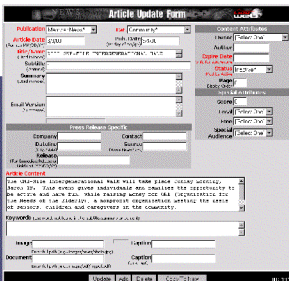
Article Update Form

Publication [Maryville Messen] Cat [Community]
Article Date [2/1/2005] Pub. Date [3/1/05]
Title/Subject [THE UNIVERSITY INTERGENERATIONAL WALK]
Subtitle
Summary
Email Version Summary

Content Attributes
Handle [Select One]
Author
Expire Date
Status [Active]
Image
Display Order

Special Attributes
Scope
Email [Select One]
View [Select One]
Special Audience [Select One]

Press Release Specific
Company Contact
Building Source
Phone Email
Keilnarra

Article Content
The UNI-nine Intergenerational Walk will take place today morning, March 28. This event gives individuals and families the opportunity to be active and have fun, while raising money for UNI (Organization for the Needs of the Elderly), a nonprofit organization meeting the needs of seniors, children and caregivers in the community.

Keywords

Image Caption
Document Caption

Update Add Create Copy To New